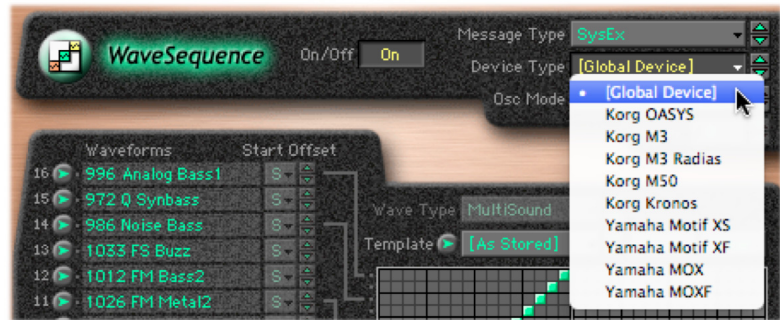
WaveSequence

On/Off On

Message Type SysEx

Device Type [Global Device]

Osc Mode

• [Global Device]
Korg OASYS
Korg M3
Korg M3 Radias
Korg M50
Korg Kronos
Yamaha Motif XS
Yamaha Motif XF
Yamaha MOX
Yamaha MOXF

Waveforms Start Offset

16 996 Analog Bass1 S
15 972 Q Synbass S
14 986 Noise Bass S
13 1033 FS Buzz S
12 1012 FM Bass2 S
11 1026 FM Metal2 S

Wave Type MultiSound

Template [As Stored]